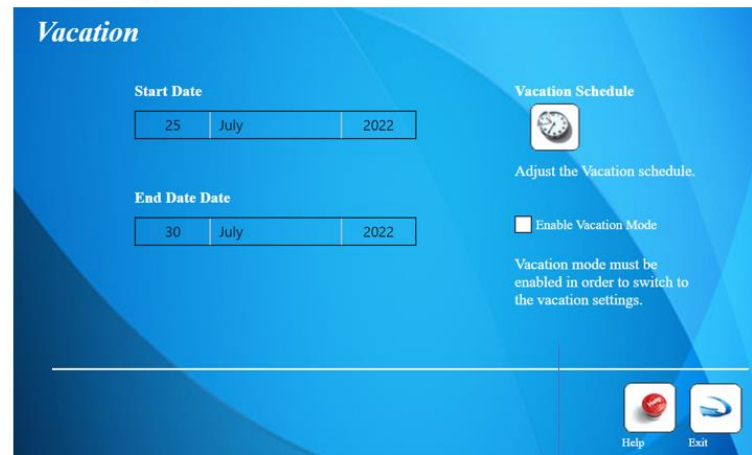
Vacation

Start Date

| 25 | July | 2022 |
|---|---|---|

End Date Date

| 30 | July | 2022 |
|---|---|---|

Vacation Schedule

Adjust the Vacation schedule.

Enable Vacation Mode

Vacation mode must be enabled in order to switch to the vacation settings.

Help

Exit